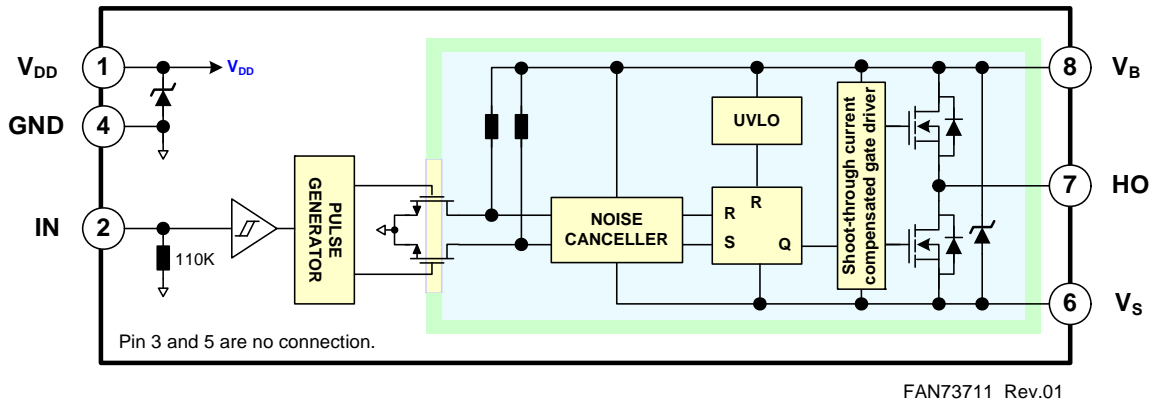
$V_{DD}$ 1 $V_{DD}$

GND 4

IN 2

110K

PULSE GENERATOR

NOISE CANCELLER

UVLO

R

R

S

Q

Shoot-through current compensated gate driver

8 $V_B$

7 HO

6 $V_S$

Pin 3 and 5 are no connection.

FAN73711 Rev.01